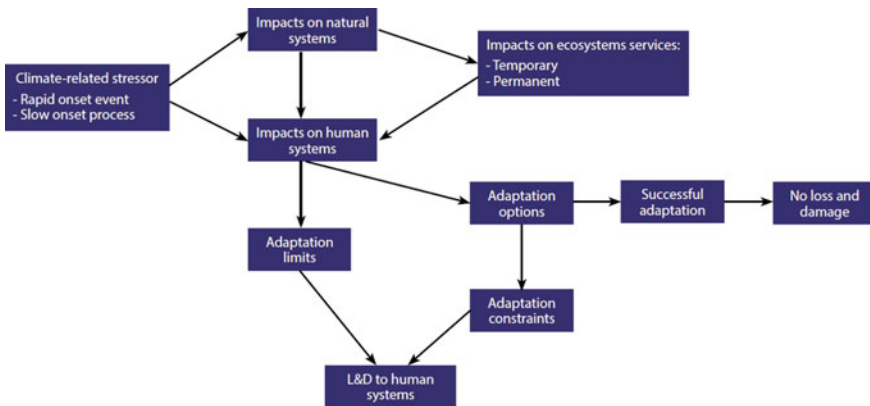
Climate-related stressor
- Rapid onset event
- Slow onset process

Impacts on natural systems

Impacts on ecosystems services:
- Temporary
- Permanent

Impacts on human systems

Adaptation limits

Adaptation options

Successful adaptation

No loss and damage

Adaptation constraints

L&D to human systems